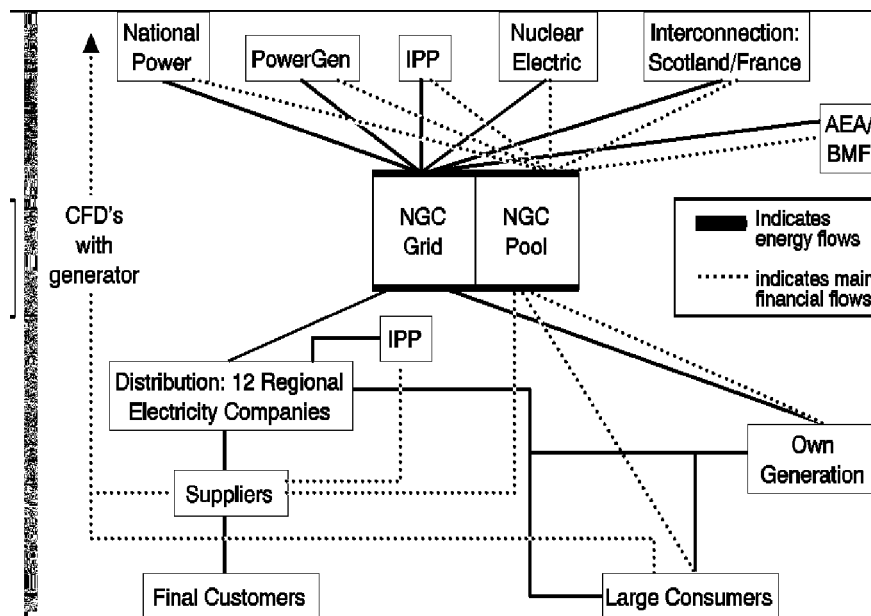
National Power

PowerGen

IPP

Nuclear Electric

Interconnection: Scotland/France

AEA/ BMF

CFD's with generator

NGC Grid

NGC Pool

Indicates energy flows

indicates mair financial flows

IPP

Distribution: 12 Regional Electricity Companies

Own Generation

Suppliers

Final Customers

Large Consumers